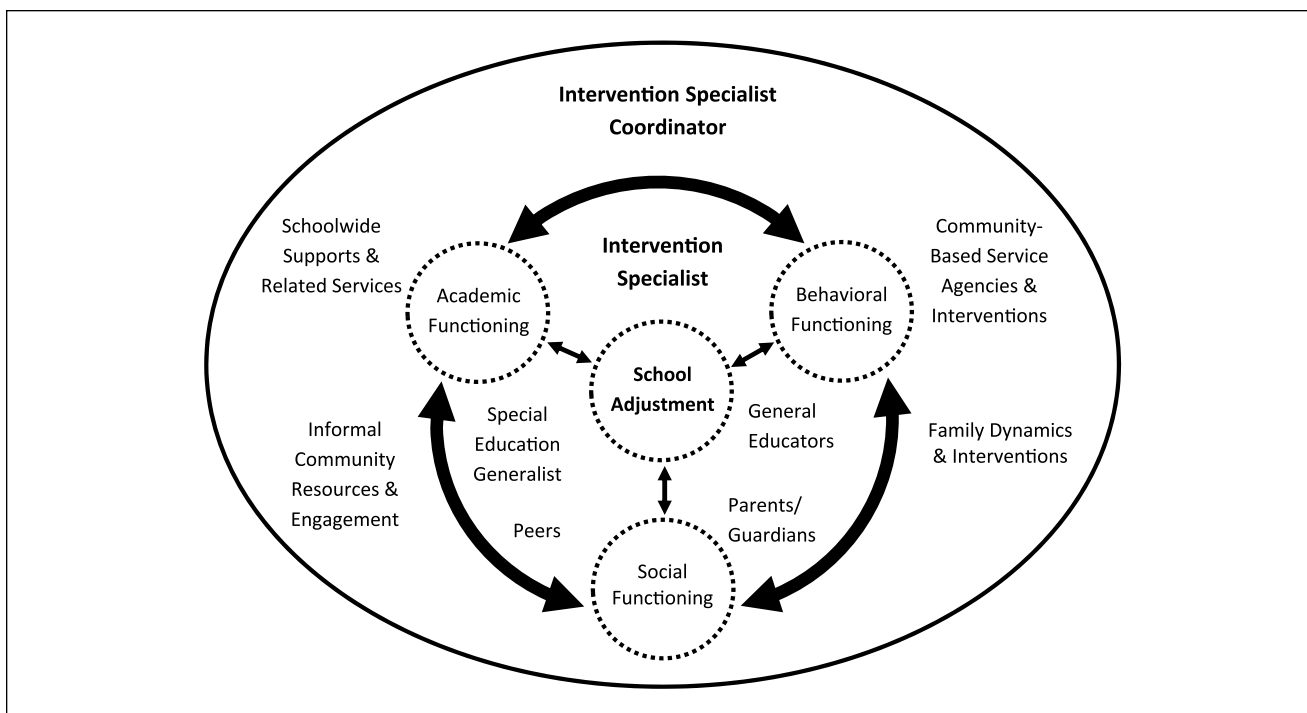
Intervention Specialist Coordinator

Schoolwide Supports & Related Services

Intervention Specialist

Community-Based Service Agencies & Interventions

Academic Functioning

Behavioral Functioning

School Adjustment

Special Education Generalist

General Educators

Informal Community Resources & Engagement

Family Dynamics & Interventions

Peers

Parents/ Guardians

Social Functioning